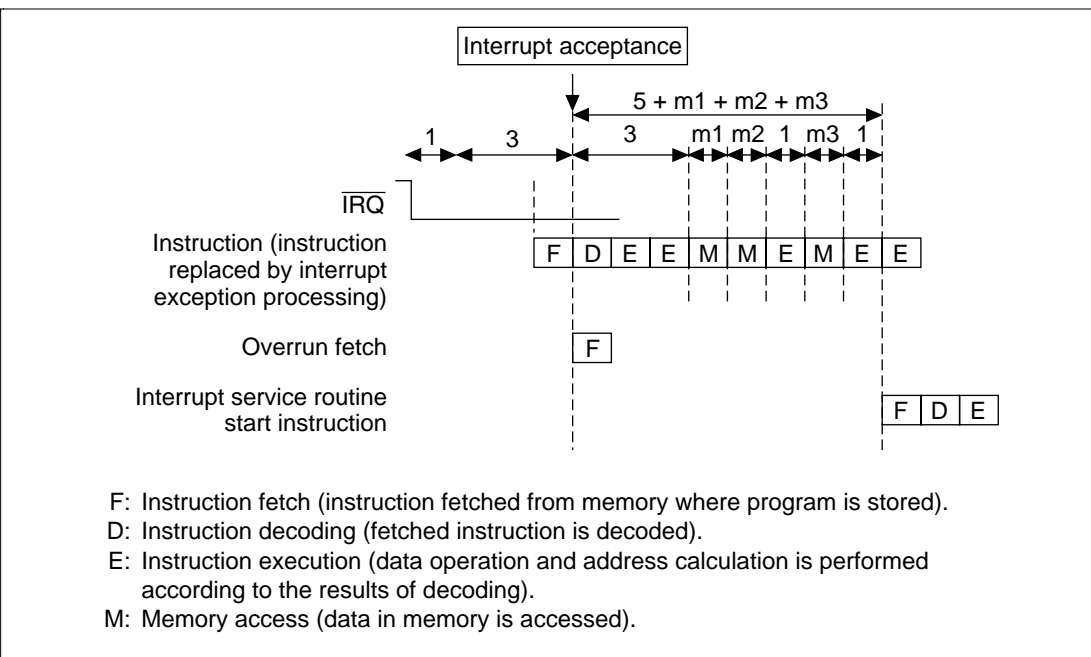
Interrupt acceptance

5 + m1 + m2 + m3

1 3 3 m1 m2 1 m3 1

$\overline{IRQ}$

Instruction (instruction replaced by interrupt exception processing)

| F | D | E | E | M | M | E | M | E | E |
|---|---|---|---|---|---|---|---|---|---|

Overrun fetch

| F |
|---|

Interrupt service routine start instruction

| F | D | E |
|---|---|---|

F: Instruction fetch (instruction fetched from memory where program is stored).
D: Instruction decoding (fetched instruction is decoded).
E: Instruction execution (data operation and address calculation is performed according to the results of decoding).
M: Memory access (data in memory is accessed).